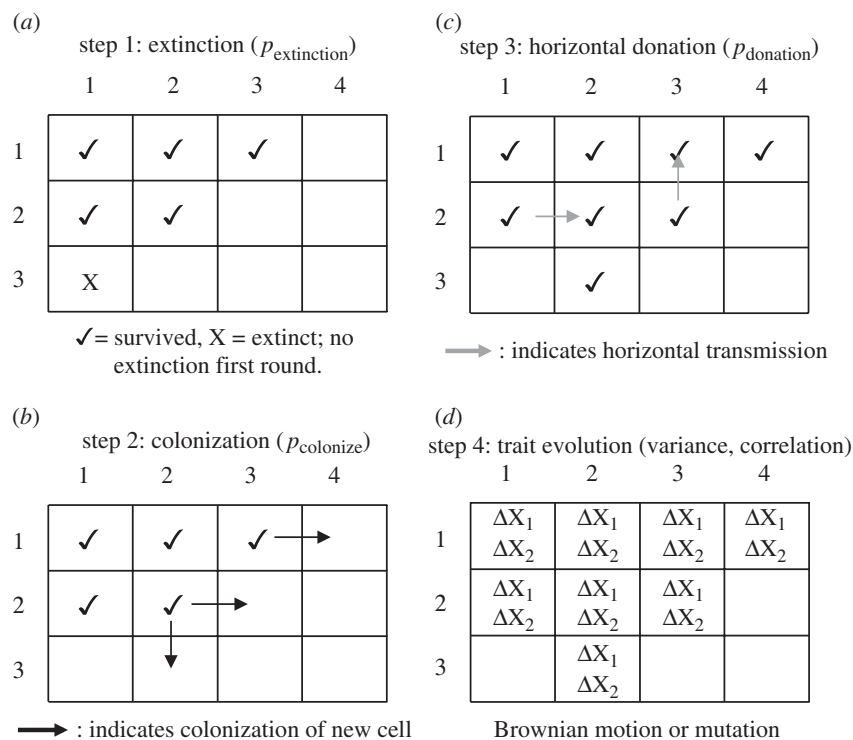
(*a*)
step 1: extinction ($p_{\text{extinction}}$)

|   | 1 | 2 | 3 | 4 |
|---|---|---|---|---|
| 1 | ✓ | ✓ | ✓ |   |
| 2 | ✓ | ✓ |   |   |
| 3 | X |   |   |   |

✓= survived, X = extinct; no extinction first round.

(*c*)
step 3: horizontal donation ($p_{\text{donation}}$)

|   | 1 | 2 | 3 | 4 |
|---|---|---|---|---|
| 1 | ✓ | ✓ | ✓ | ✓ |
| 2 | ✓ | ✓ | ✓ |   |
| 3 |   | ✓ |   |   |

: indicates horizontal transmission

(*b*)
step 2: colonization ($p_{\text{colonize}}$)

|   | 1 | 2 | 3 | 4 |
|---|---|---|---|---|
| 1 | ✓ | ✓ | ✓ |   |
| 2 | ✓ | ✓ |   |   |
| 3 |   |   |   |   |

: indicates colonization of new cell

(*d*)
step 4: trait evolution (variance, correlation)

|   | 1 | 2 | 3 | 4 |
|---|---|---|---|---|
| 1 | $\Delta X_1$ $\Delta X_2$ | $\Delta X_1$ $\Delta X_2$ | $\Delta X_1$ $\Delta X_2$ | $\Delta X_1$ $\Delta X_2$ |
| 2 | $\Delta X_1$ $\Delta X_2$ | $\Delta X_1$ $\Delta X_2$ | $\Delta X_1$ $\Delta X_2$ |   |
| 3 |   | $\Delta X_1$ $\Delta X_2$ |   |   |

Brownian motion or mutation